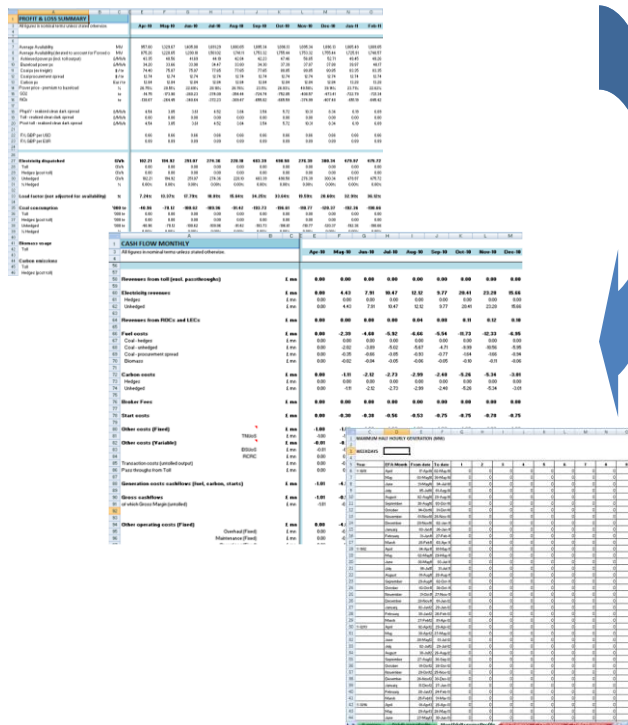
PROFIT & LOSS SUMMARY

All figures in nominal terms unless stated otherwise

Apr-10 May-10 Jun-10 Jul-10 Aug-10 Sep-10 Oct-10 Nov-10 Dec-10 Jan-11 Feb-11

Average Availability
Average Availability (declared to account for Forced o
Achieved power price (incl. toll output)
Baseload power px
Coal px (in sterling)
Coal procurement spread
Carbon px
Power price - premium to baseload
CO2
ROCs

Electricity dispatched
Toll
Hedges (pro-rata)
Unhedged
% Hedged

Load factor (not adjusted for availability)

Coal consumption

Biomass usage
Toll

Carbon emissions
Toll
Hedges (pro-rata)

CASH FLOW MONTHLY

All figures in nominal terms unless stated otherwise

Apr-10 May-10 Jun-10 Jul-10 Aug-10 Sep-10 Oct-10 Nov-10 Dec-10

Revenues from toll (incl. passthroughs) £ mn 0.00 0.00 0.00 0.00 0.00 0.00 0.00 0.00 0.00

Electricity revenues £ mn
Hedges £ mn
Unhedged £ mn

Revenues from ROCs and LECs £ mn

Fuel costs £ mn
Coal - hedges £ mn
Coal - unhedged £ mn
Coal - procurement spread £ mn
Biomass £ mn

Carbon costs £ mn
Hedges £ mn
Unhedged £ mn

Broker Fees £ mn

Start costs £ mn

Other costs (Fixed) £ mn
TNUoS
Other costs (Variable) £ mn
BSUoS
RCRC

Transaction costs (unrolled output) £ mn
Pass through from Toll £ mn

Generation costs cashflows (fuel, carbon, starts) £ mn

Gross cashflows £ mn
of which Gross Margin (unrolled) £ mn

Other operating costs (Fixed) £ mn
Overhead (Fixed)
Maintenance (Fixed)

MAXIMUM HALF HOURLY GENERATION (MW)

WEEKDAYS

Year EFA Month From date To date 1 2 3 4 5 6 7 8
April
May
June
July
August
September
October
November
December
January
February
March